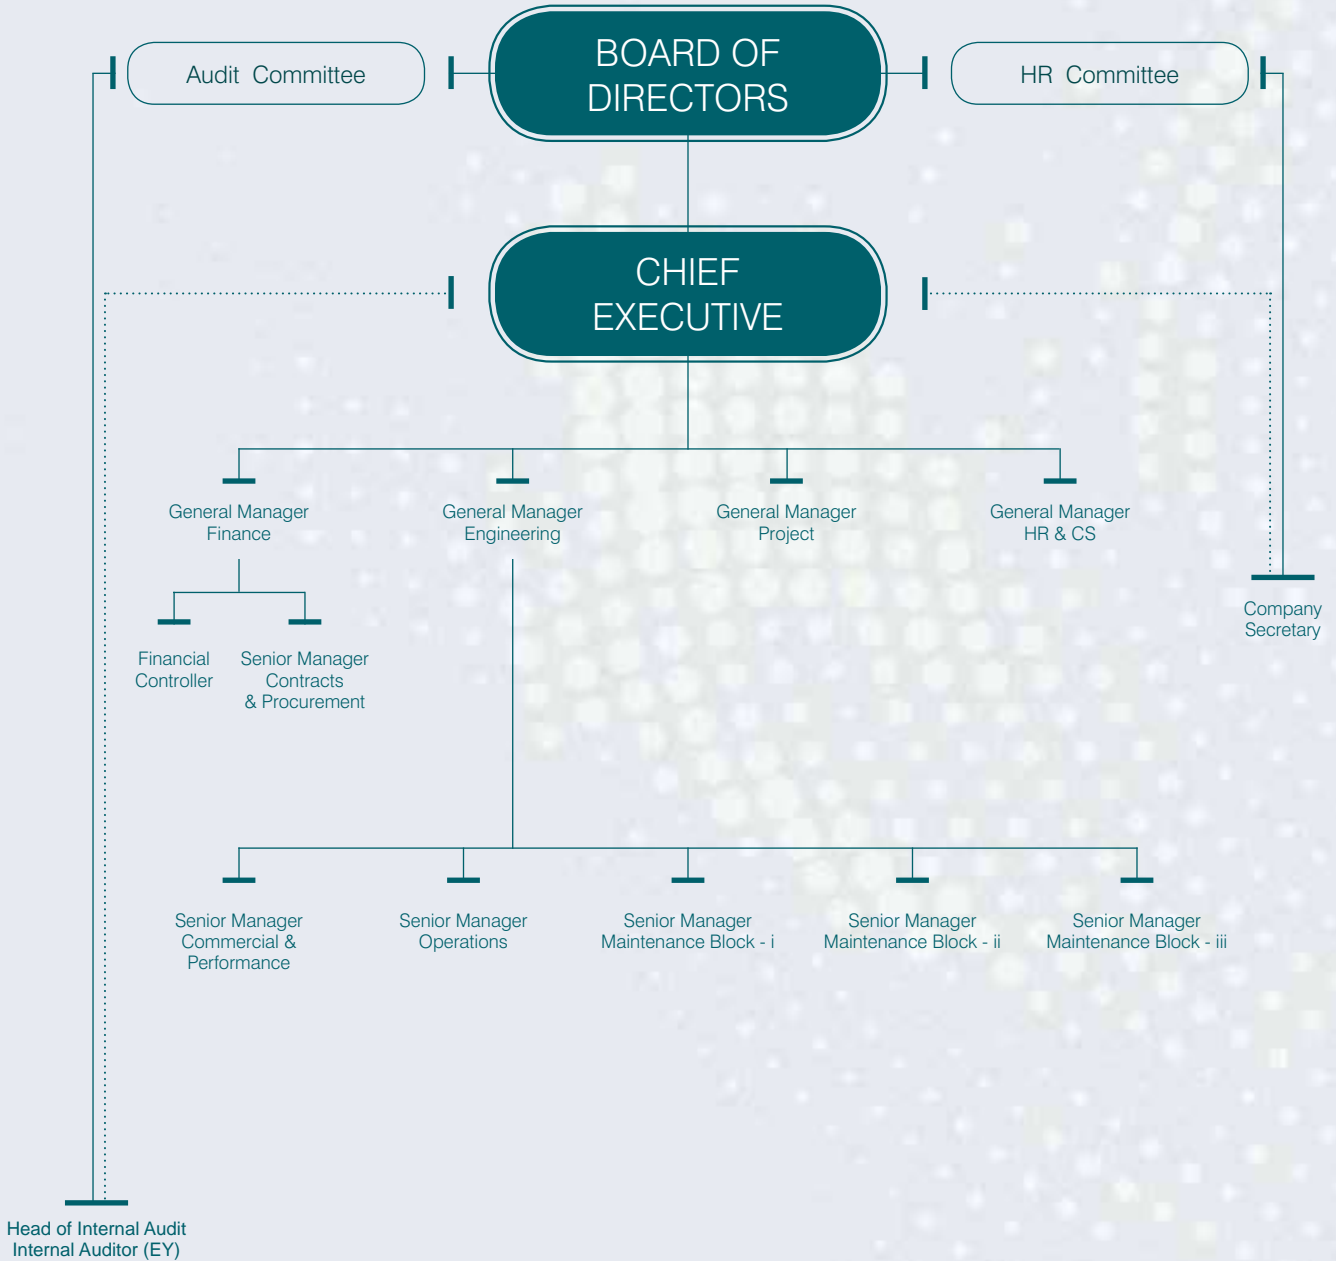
Audit Committee

BOARD OF DIRECTORS

HR Committee

CHIEF EXECUTIVE

General Manager Finance

General Manager Engineering

General Manager Project

General Manager HR & CS

Company Secretary

Financial Controller

Senior Manager Contracts & Procurement

Senior Manager Commercial & Performance

Senior Manager Operations

Senior Manager Maintenance Block - i

Senior Manager Maintenance Block - ii

Senior Manager Maintenance Block - iii

Head of Internal Audit
Internal Auditor (EY)